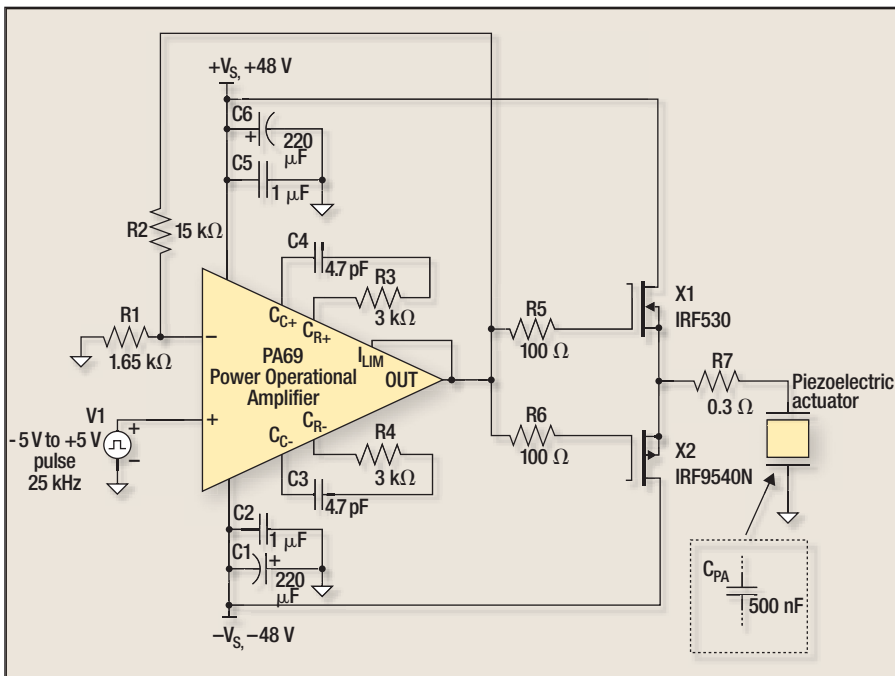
$+V_S$, +48 V

C6
+
220 μF

C5
1 μF

R2
15 kΩ

C4
4.7 pF

R3
3 kΩ

R1
1.65 kΩ

−

$C_{C+}$
$C_{R+}$

$I_{LIM}$

PA69
Power Operational Amplifier

OUT

V1
+
−
-5 V to +5 V pulse
25 kHz

+

$C_{C-}$
$C_{R-}$

R4
3 kΩ

C3
4.7 pF

C2
1 μF

C1
+
220 μF

$-V_S$, −48 V

R5
100 Ω

R6
100 Ω

X1
IRF530

X2
IRF9540N

R7
0.3 Ω

Piezoelectric actuator

$C_{PA}$
500 nF